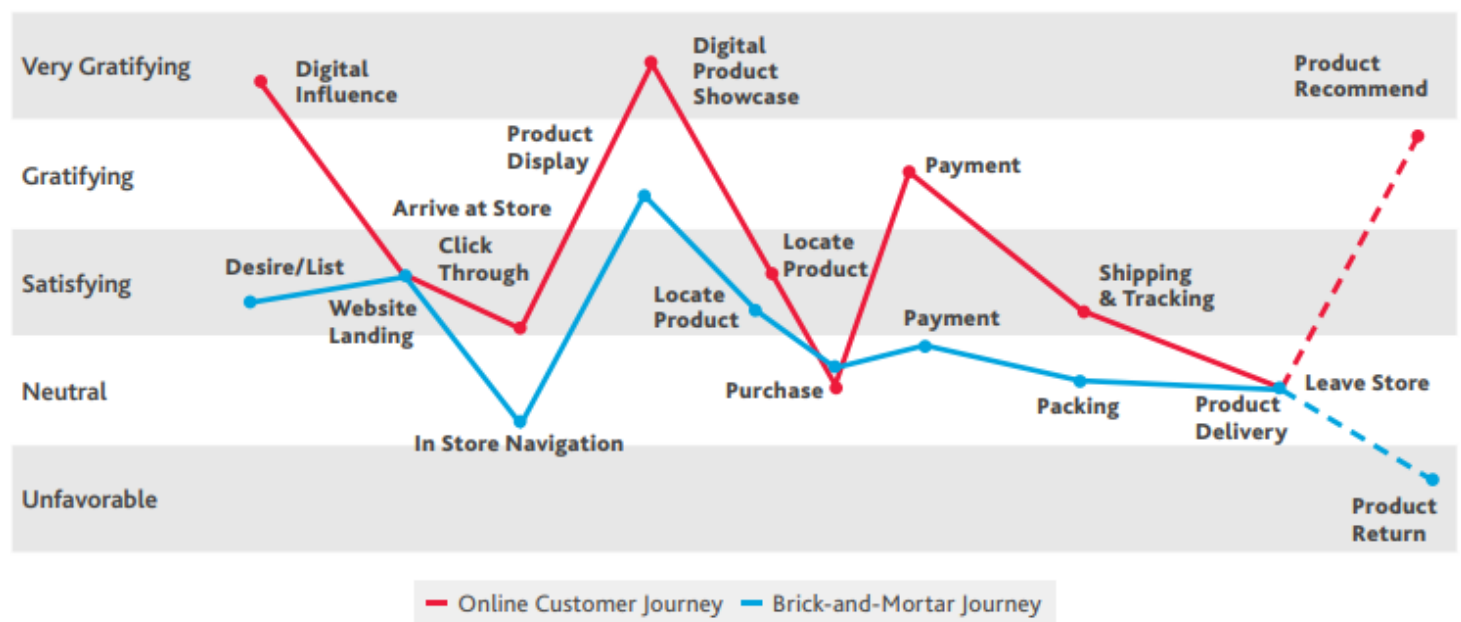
Very Gratifying
Gratifying
Satisfying
Neutral
Unfavorable

Digital Influence
Desire/List
Website Landing
Arrive at Store
Click Through
In Store Navigation
Product Display
Digital Product Showcase
Locate Product
Locate Product
Purchase
Payment
Payment
Shipping & Tracking
Packing
Product Delivery
Leave Store
Product Recommend
Product Return

Online Customer Journey
Brick-and-Mortar Journey